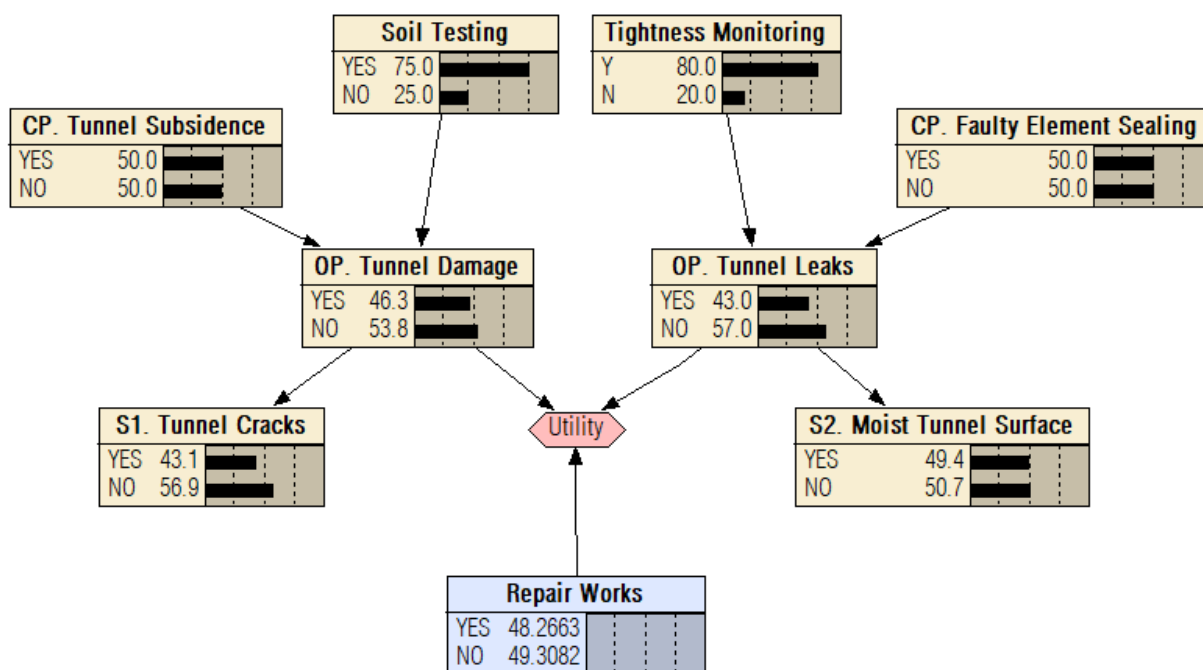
Soil Testing
YES 75.0
NO 25.0

Tightness Monitoring
Y 80.0
N 20.0

CP. Tunnel Subsidence
YES 50.0
NO 50.0

CP. Faulty Element Sealing
YES 50.0
NO 50.0

OP. Tunnel Damage
YES 46.3
NO 53.8

OP. Tunnel Leaks
YES 43.0
NO 57.0

S1. Tunnel Cracks
YES 43.1
NO 56.9

Utility

S2. Moist Tunnel Surface
YES 49.4
NO 50.7

Repair Works
YES 48.2663
NO 49.3082